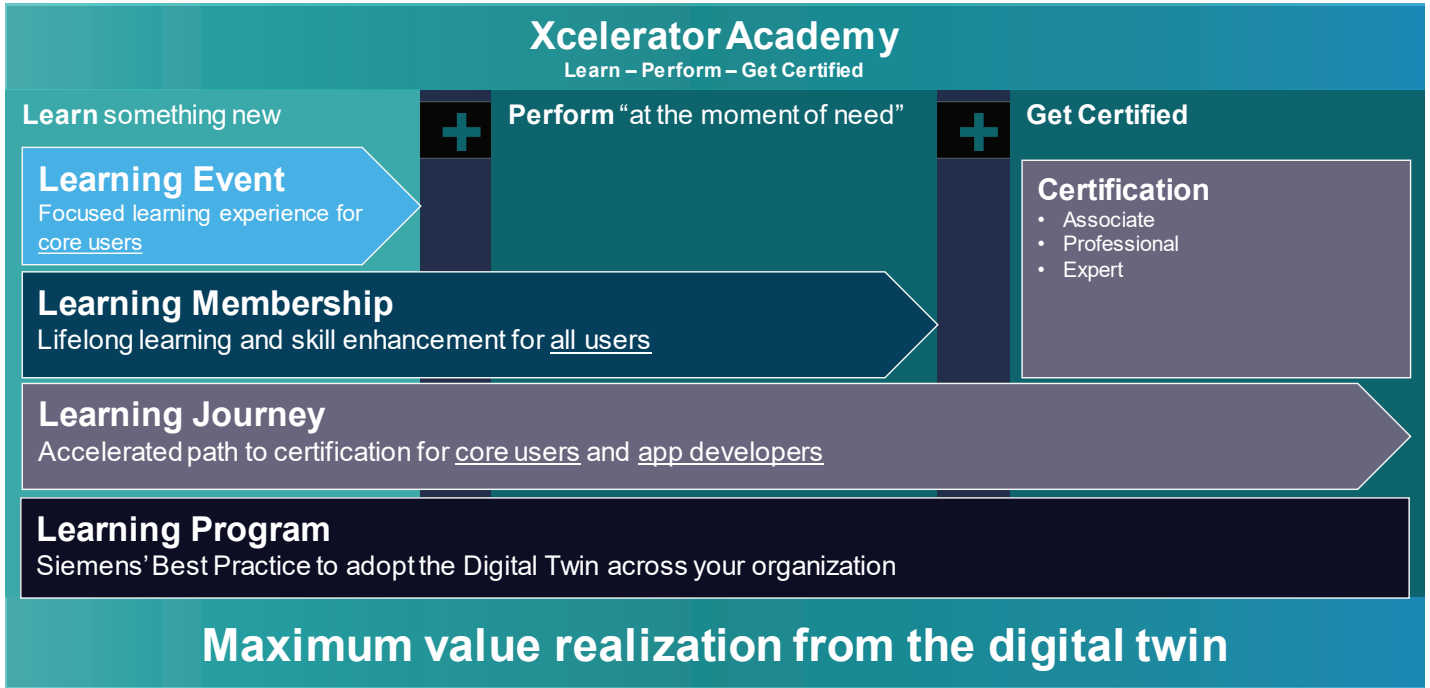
Xcelerator Academy
Learn – Perform – Get Certified

Learn something new

Perform "at the moment of need"

Get Certified

Learning Event
Focused learning experience for core users

Certification
• Associate
• Professional
• Expert

Learning Membership
Lifelong learning and skill enhancement for all users

Learning Journey
Accelerated path to certification for core users and app developers

Learning Program
Siemens' Best Practice to adopt the Digital Twin across your organization

Maximum value realization from the digital twin